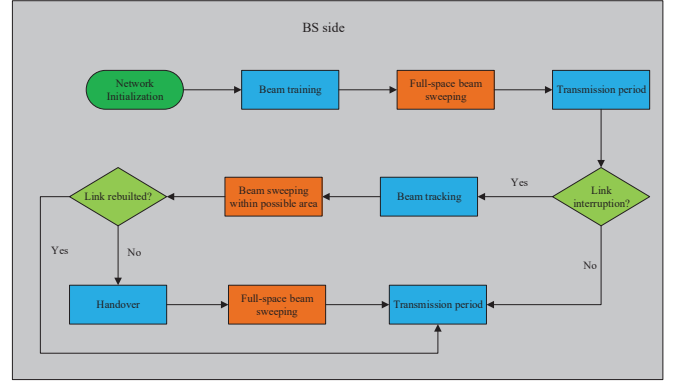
BS side

Network Initialization

Beam training

Full-space beam sweeping

Transmission period

Link interruption?

Yes

Beam tracking

Beam sweeping within possible area

Link rebuilted?

Yes

No

No

Handover

Full-space beam sweeping

Transmission period